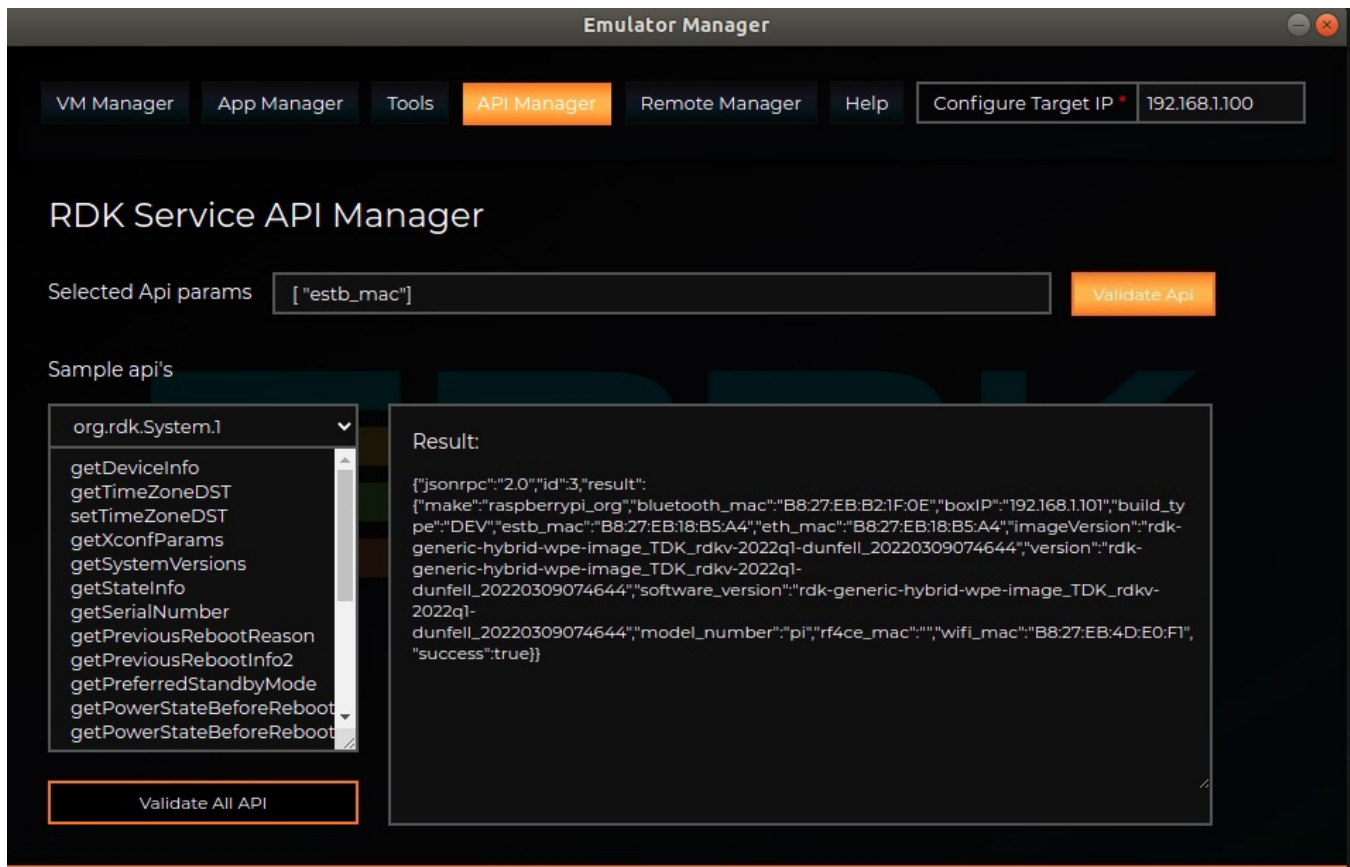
Emulator Manager

VM Manager App Manager Tools API Manager Remote Manager Help Configure Target IP * 192.168.1.100

RDK Service API Manager

Selected Api params [ "estb_mac"] Validate Api

Sample api's

org.rdk.System.1

getDeviceInfo
getTimeZoneDST
setTimeZoneDST
getXconfParams
getSystemVersions
getStateInfo
getSerialNumber
getPreviousRebootReason
getPreviousRebootInfo2
getPreferredStandbyMode
getPowerStateBeforeReboot
getPowerStateBeforeReboot

Validate All API

Result:

{"jsonrpc":"2.0","id":3,"result":{"make":"raspberrypi_org","bluetooth_mac":"B8:27:EB:B2:1F:0E","boxIP":"192.168.1.101","build_type":"DEV","estb_mac":"B8:27:EB:18:B5:A4","eth_mac":"B8:27:EB:18:B5:A4","imageVersion":"rdk-generic-hybrid-wpe-image_TDK_rdkv-2022q1-dunfell_20220309074644","version":"rdk-generic-hybrid-wpe-image_TDK_rdkv-2022q1-dunfell_20220309074644","software_version":"rdk-generic-hybrid-wpe-image_TDK_rdkv-2022q1-dunfell_20220309074644","model_number":"pi","rf4ce_mac":"","wifi_mac":"B8:27:EB:4D:E0:F1","success":true}}